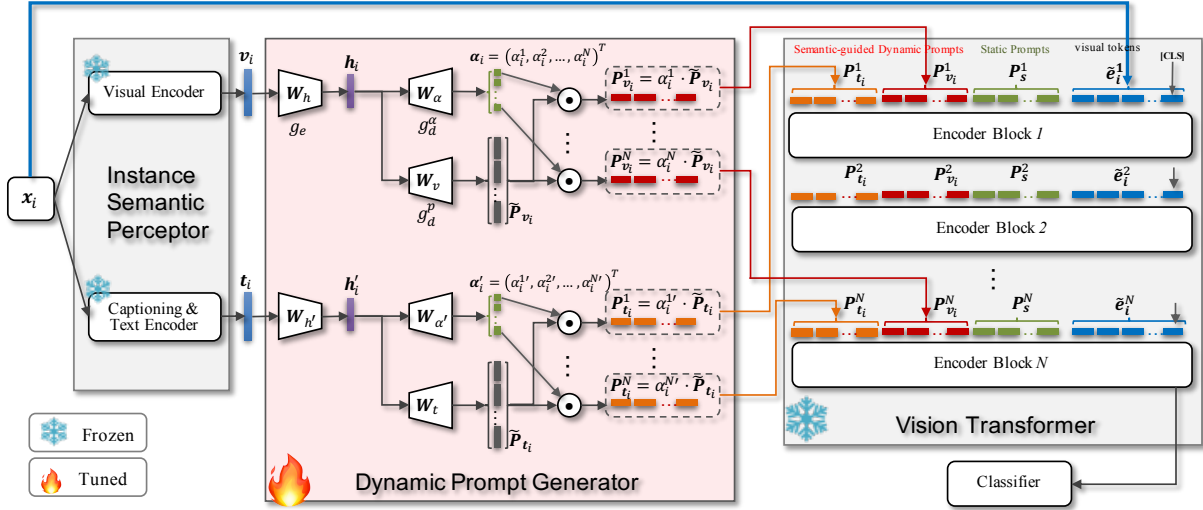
$x_i$

Instance Semantic Perceptor

Visual Encoder

Captioning & Text Encoder

$v_i$

$t_i$

$W_h$

$g_e$

$h_i$

$W_\alpha$

$g_d^\alpha$

$W_v$

$g_d^p$

$\alpha_i = (\alpha_i^1, \alpha_i^2, ..., \alpha_i^N)^T$

$P_{v_i}^1 = \alpha_i^1 \cdot \tilde{P}_{v_i}$

$P_{v_i}^N = \alpha_i^N \cdot \tilde{P}_{v_i}$

$\tilde{P}_{v_i}$

$W_{h'}$

$h_i'$

$W_{\alpha'}$

$W_t$

$\alpha_i' = (\alpha_i^{1'}, \alpha_i^{2'}, ..., \alpha_i^{N'})^T$

$P_{t_i}^1 = \alpha_i^{1'} \cdot \tilde{P}_{t_i}$

$P_{t_i}^N = \alpha_i^{N'} \cdot \tilde{P}_{t_i}$

$\tilde{P}_{t_i}$

Dynamic Prompt Generator

Frozen

Tuned

Semantic-guided Dynamic Prompts

Static Prompts

visual tokens

[CLS]

$P_{t_i}^1$ $P_{v_i}^1$ $P_s^1$ $\tilde{e}_i^1$

Encoder Block 1

$P_{t_i}^2$ $P_{v_i}^2$ $P_s^2$ $\tilde{e}_i^2$

Encoder Block 2

$P_{t_i}^N$ $P_{v_i}^N$ $P_s^N$ $\tilde{e}_i^N$

Encoder Block N

Vision Transformer

Classifier